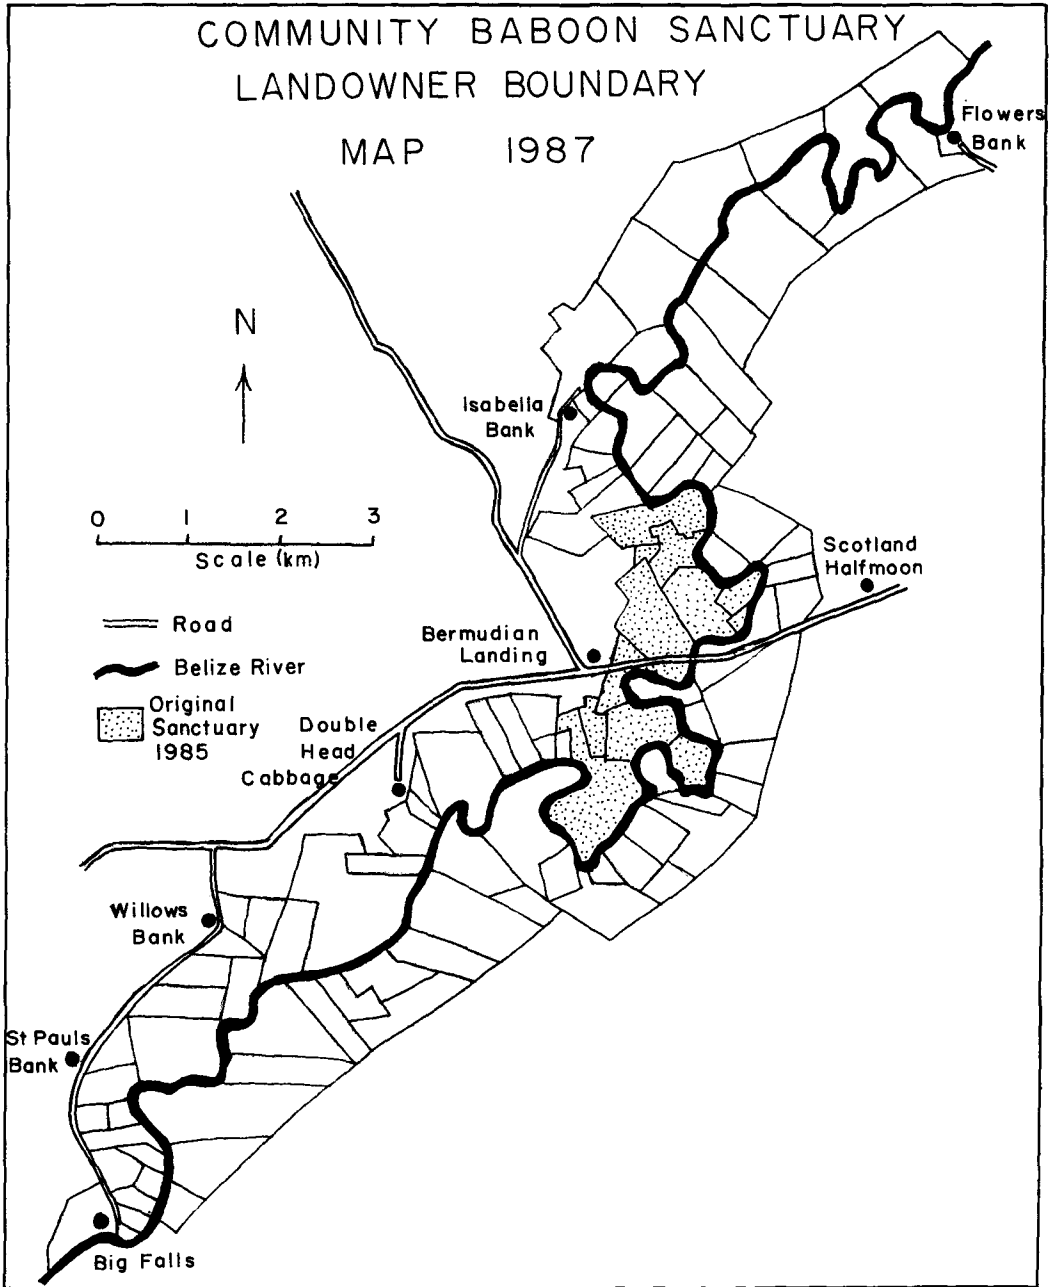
COMMUNITY BABOON SANCTUARY
LANDOWNER BOUNDARY
MAP 1987

Flowers Bank

N

Isabella Bank

0 1 2 3
Scale (km)

Scotland Halfmoon

Road
Belize River
Original Sanctuary 1985

Bermudian Landing

Double Head Cabbage

Willows Bank

St Pauls Bank

Big Falls